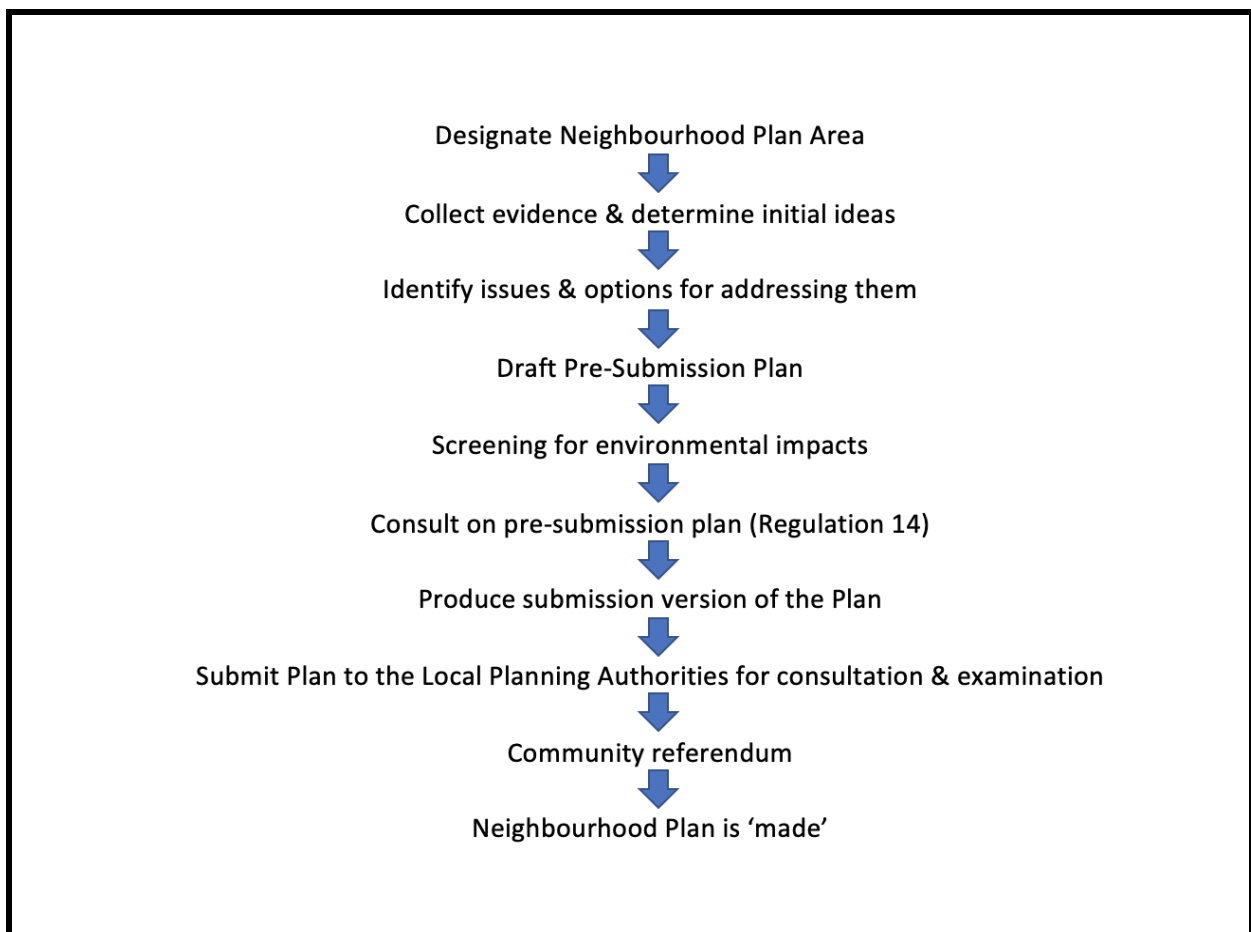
Designate Neighbourhood Plan Area

Collect evidence & determine initial ideas

Identify issues & options for addressing them

Draft Pre-Submission Plan

Screening for environmental impacts

Consult on pre-submission plan (Regulation 14)

Produce submission version of the Plan

Submit Plan to the Local Planning Authorities for consultation & examination

Community referendum

Neighbourhood Plan is ‘made’